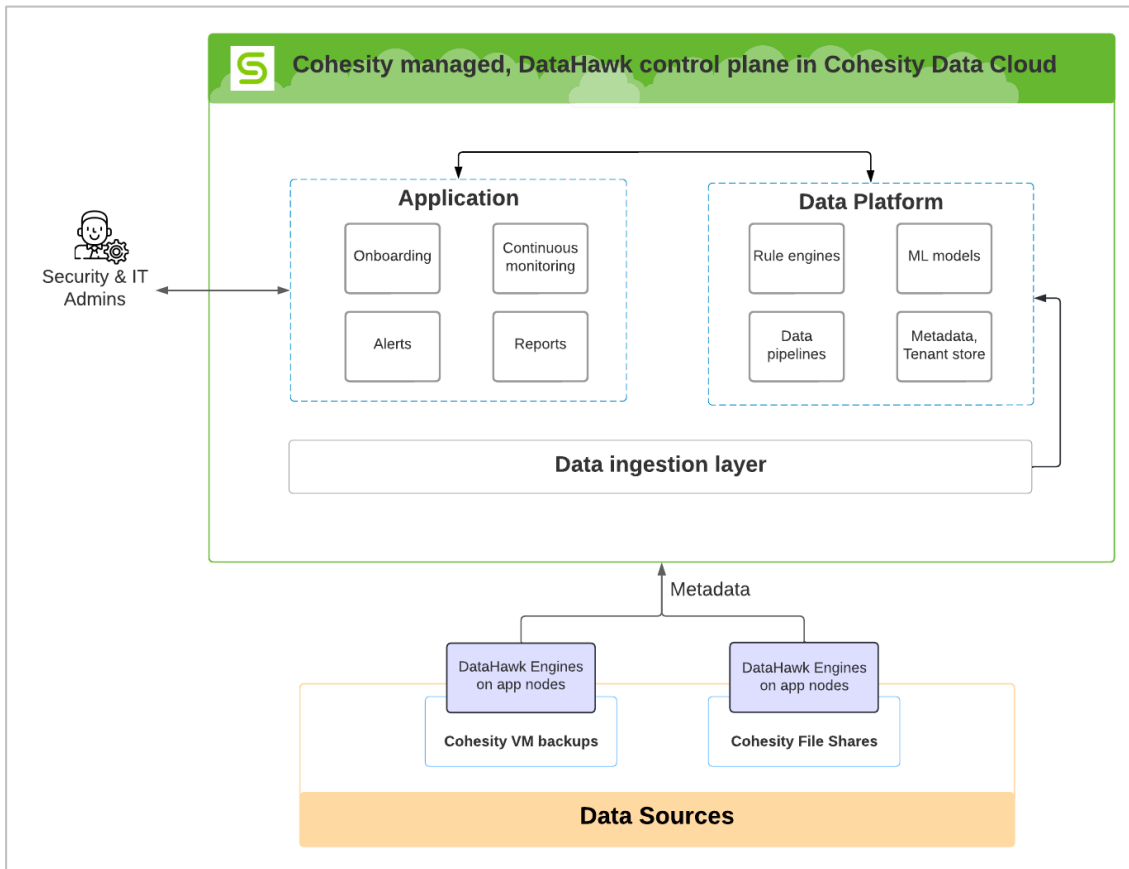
Cohesity managed, DataHawk control plane in Cohesity Data Cloud

Security & IT Admins

Application

Onboarding

Continuous monitoring

Alerts

Reports

Data Platform

Rule engines

ML models

Data pipelines

Metadata, Tenant store

Data ingestion layer

Metadata

DataHawk Engines on app nodes

Cohesity VM backups

DataHawk Engines on app nodes

Cohesity File Shares

Data Sources